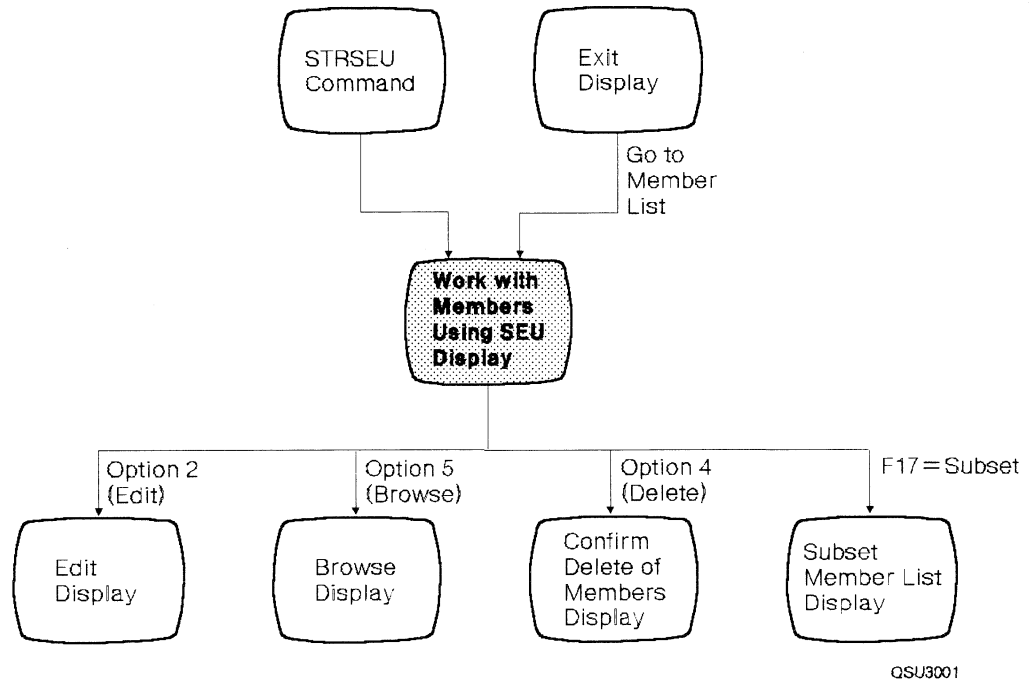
STRSEU Command

Exit Display

Go to Member List

Work with Members Using SEU Display

Option 2 (Edit)

Option 5 (Browse)

Option 4 (Delete)

F17=Subset

Edit Display

Browse Display

Confirm Delete of Members Display

Subset Member List Display

QSU3001